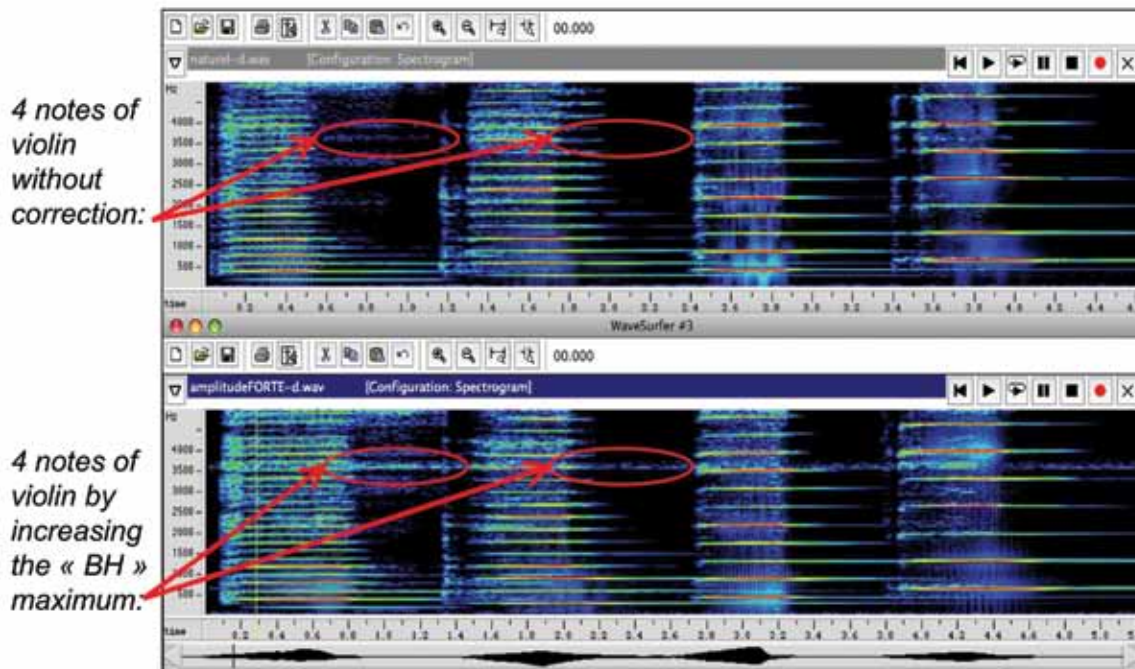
4 notes of violin without correction:

00.000

naturel-d.wav [Configuration: Spectrogram]

Hz
4000
3500
3000
2500
2000
1500
1000
500

time
0.2 0.4 0.6 0.8 1.0 1.2 1.4 1.6 1.8 2.0 2.2 2.4 2.6 2.8 3.0 3.2 3.4 3.6 3.8 4.0 4.2 4.4

WaveSurfer #3

00.000

amplitudeFORTE-d.wav [Configuration: Spectrogram]

4 notes of violin by increasing the « BH » maximum.

Hz
4000
3500
3000
2500
2000
1500
1000
500

time
0.2 0.4 0.6 0.8 1.0 1.2 1.4 1.6 1.8 2.0 2.2 2.4 2.6 2.8 3.0 3.2 3.4 3.6 3.8 4.0 4.2 4.4 4.6 4.8 5.0